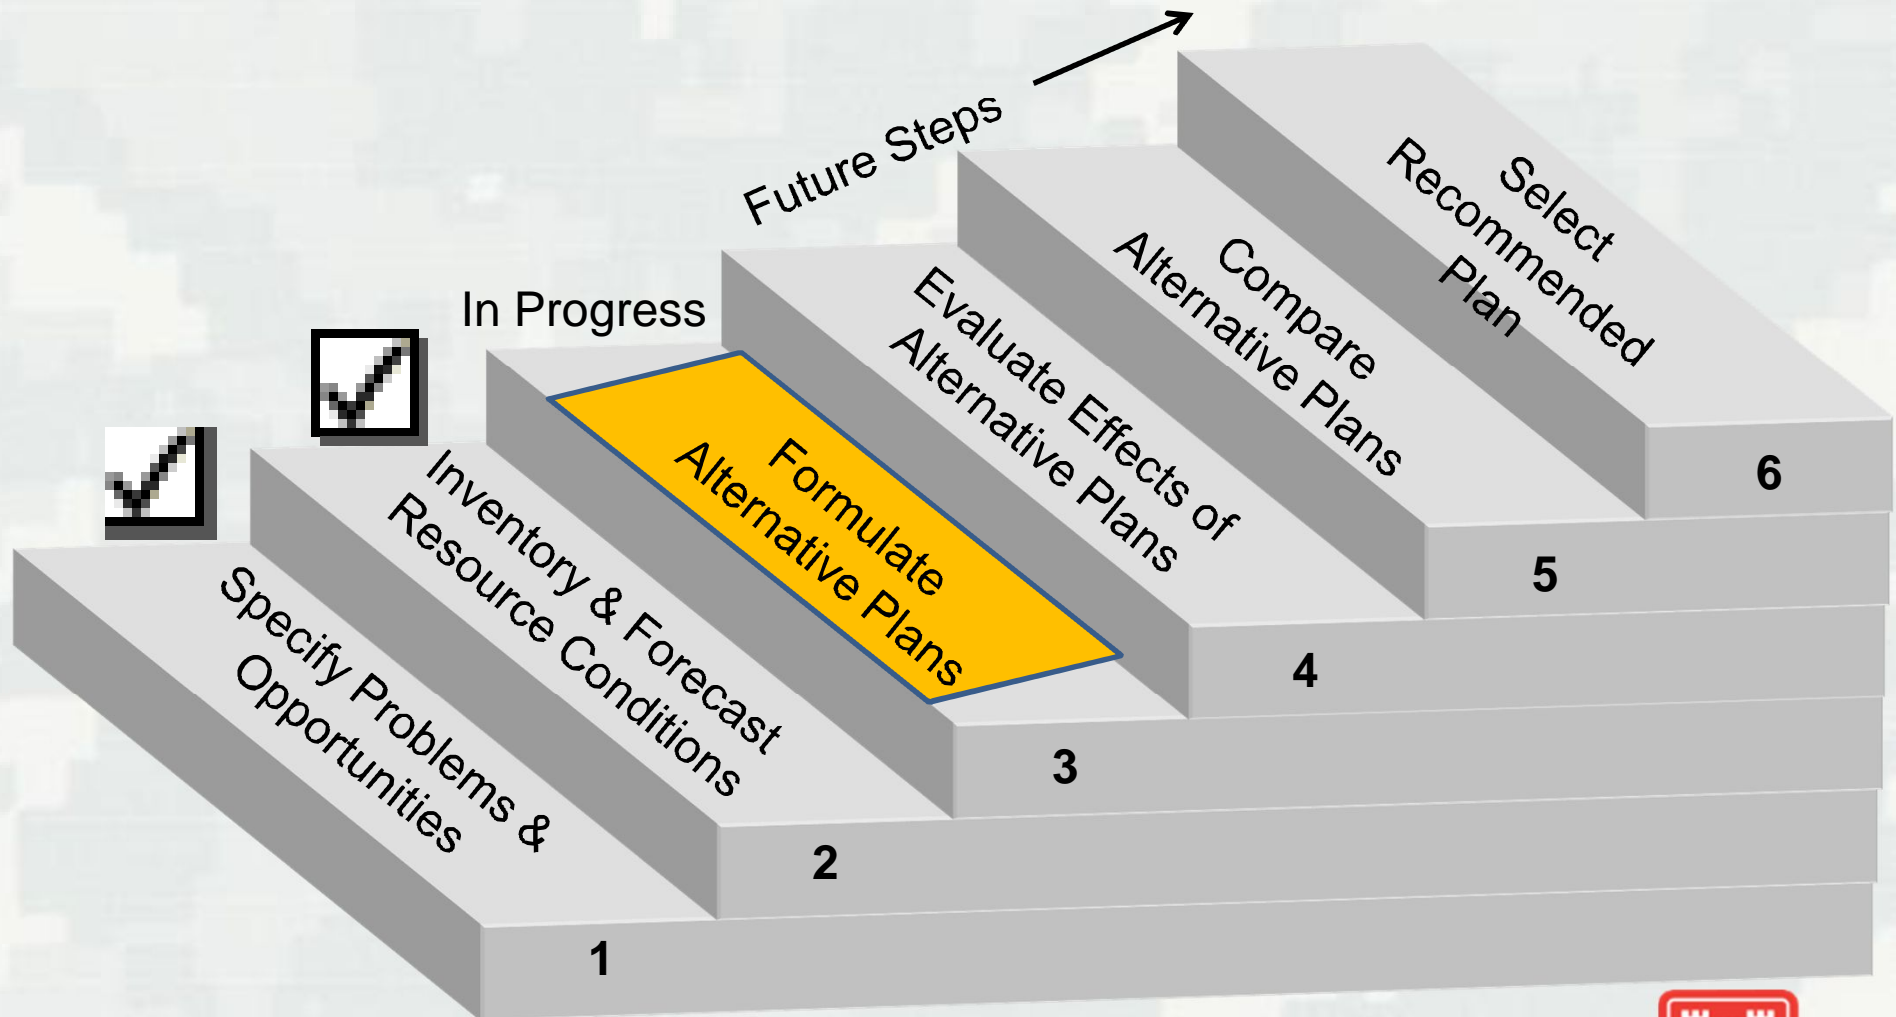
Future Steps

In Progress

Specify Problems & Opportunities
1

Inventory & Forecast Resource Conditions
2

Formulate Alternative Plans
3

Evaluate Effects of Alternative Plans
4

Compare Alternative Plans
5

Select Recommended Plan
6